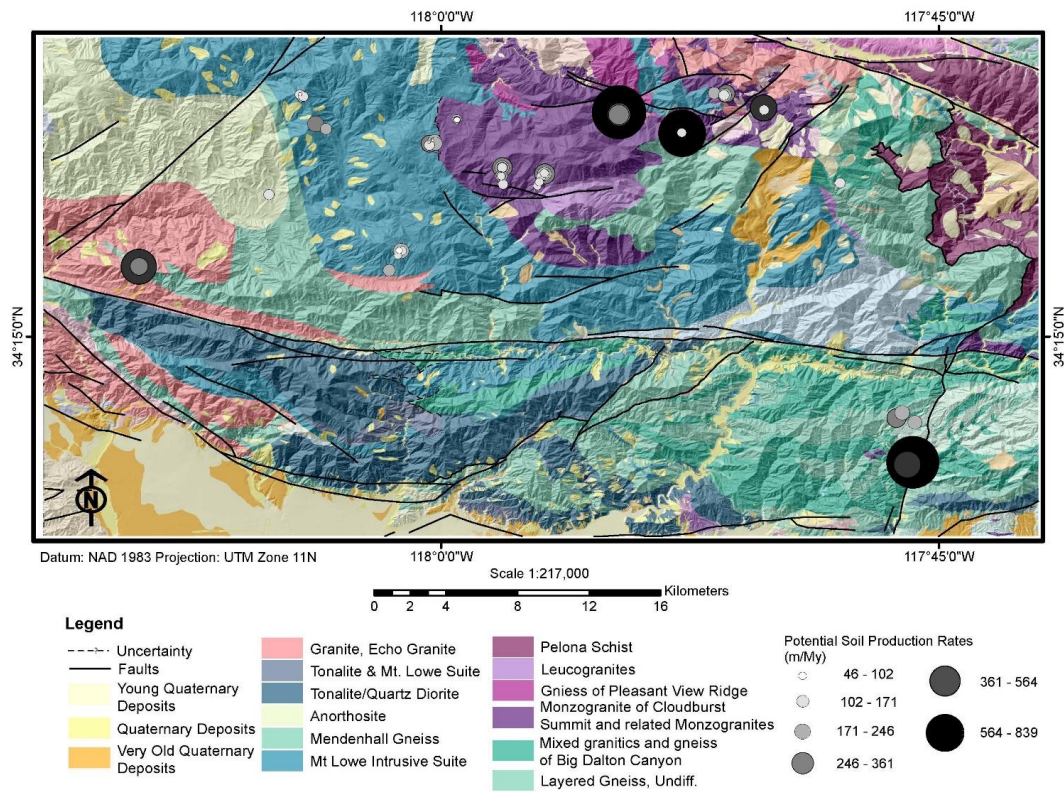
118°0'0"W

117°45'0"W

34°15'0"N

34°15'0"N

N

Datum: NAD 1983 Projection: UTM Zone 11N

118°0'0"W

117°45'0"W

Scale 1:217,000

0 2 4 8 12 16 Kilometers

Legend

Uncertainty
Faults
Young Quaternary Deposits
Quaternary Deposits
Very Old Quaternary Deposits

Granite, Echo Granite
Tonalite & Mt. Lowe Suite
Tonalite/Quartz Diorite
Anorthosite
Mendenhall Gneiss
Mt Lowe Intrusive Suite

Pelona Schist
Leucogranites
Gniess of Pleasant View Ridge
Monzogranite of Cloudburst Summit and related Monzogranites
Mixed granitics and gneiss of Big Dalton Canyon
Layered Gneiss, Undiff.

Potential Soil Production Rates (m/My)
46 - 102
102 - 171
171 - 246
246 - 361
361 - 564
564 - 839